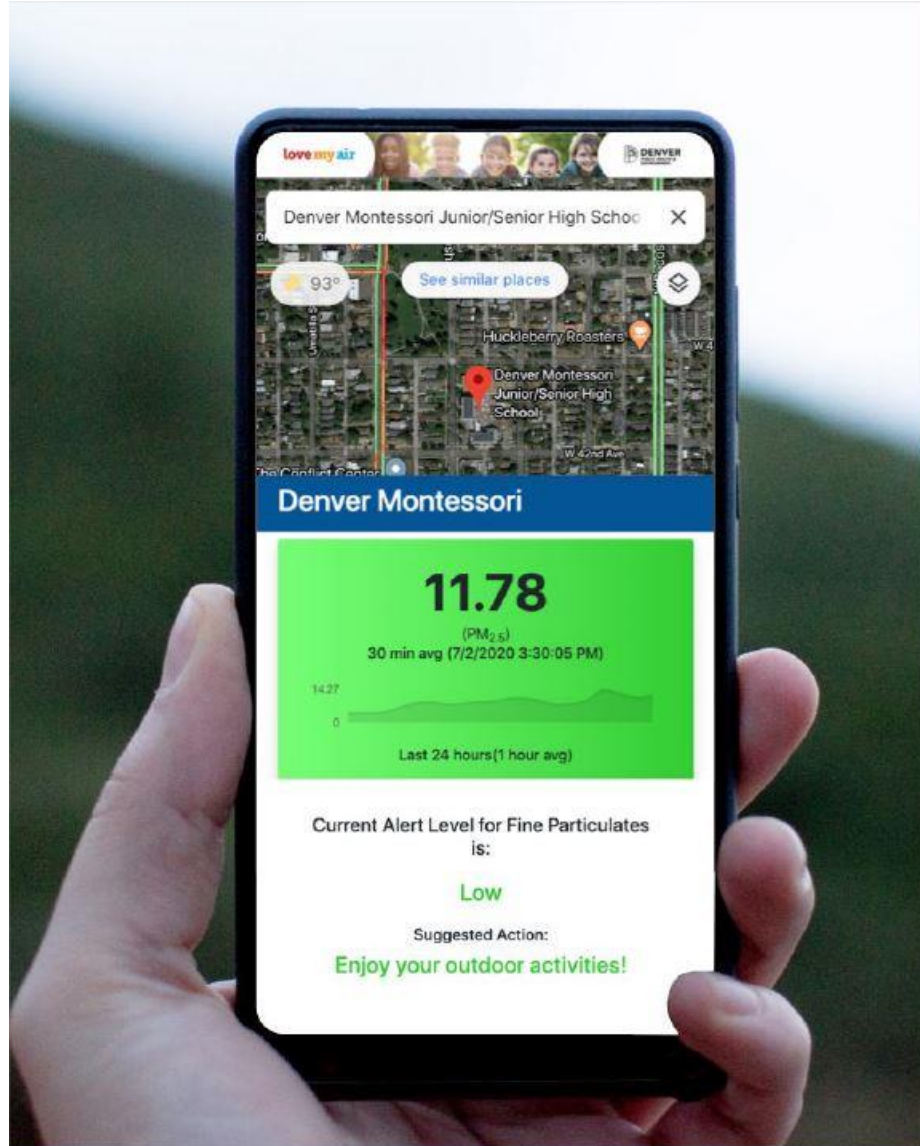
love my air

DENVER

Denver Montessori Junior/Senior High Schoo ✕

93°

See similar places

Huckleberry Roasters

W 4

Denver Montessori Junior/Senior High School

W 42nd Ave

The Conflict Center

Denver Montessori

11.78

$(PM_{2.5})$

30 min avg (7/2/2020 3:30:05 PM)

14.27

0

Last 24 hours(1 hour avg)

Current Alert Level for Fine Particulates is:

Low

Suggested Action:

Enjoy your outdoor activities!